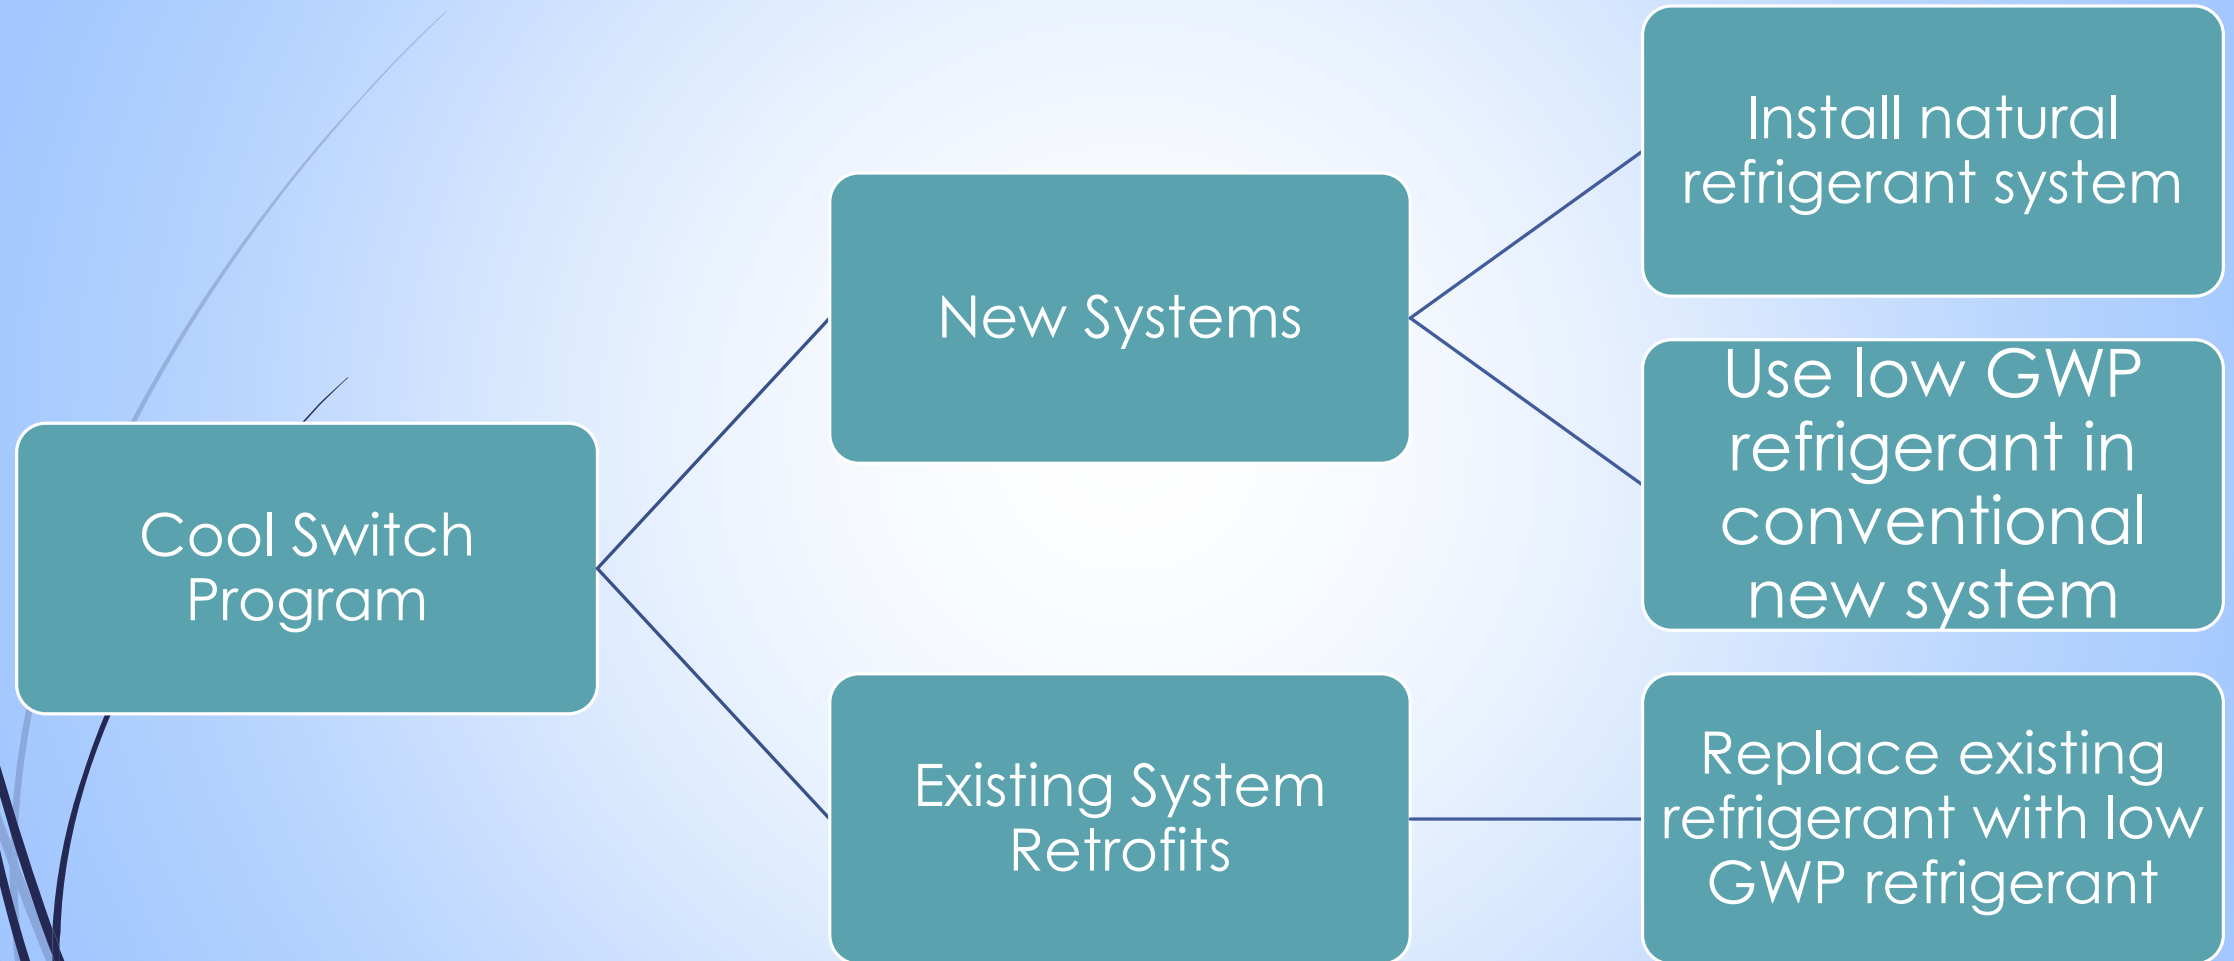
Cool Switch Program

New Systems

Existing System Retrofits

Install natural refrigerant system

Use low GWP refrigerant in conventional new system

Replace existing refrigerant with low GWP refrigerant